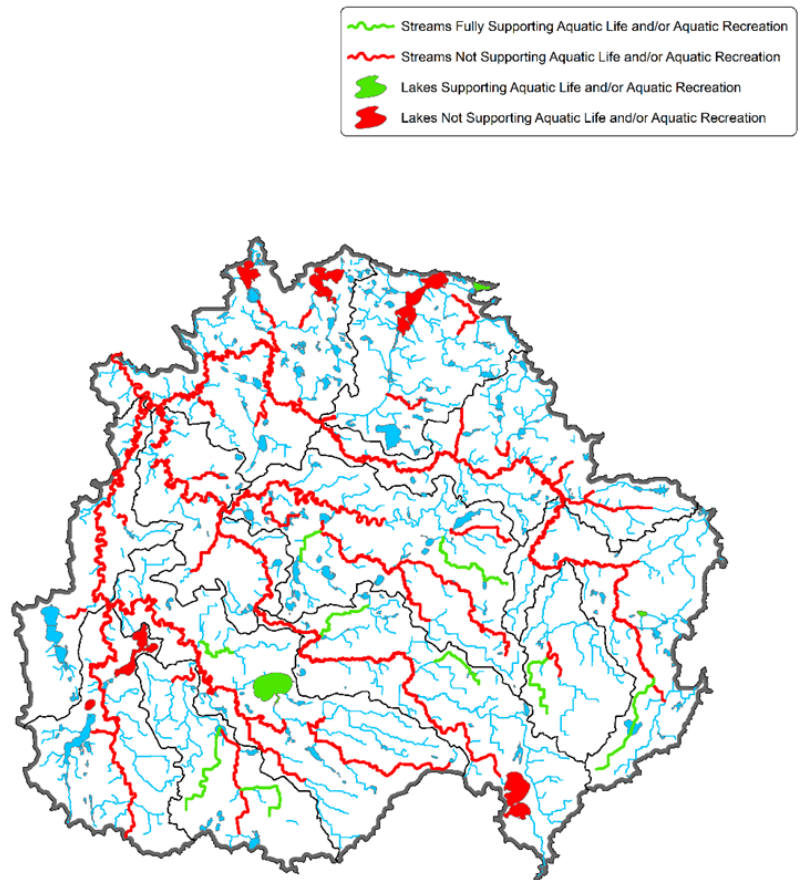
Streams Fully Supporting Aquatic Life and/or Aquatic Recreation
Streams Not Supporting Aquatic Life and/or Aquatic Recreation
Lakes Supporting Aquatic Life and/or Aquatic Recreation
Lakes Not Supporting Aquatic Life and/or Aquatic Recreation